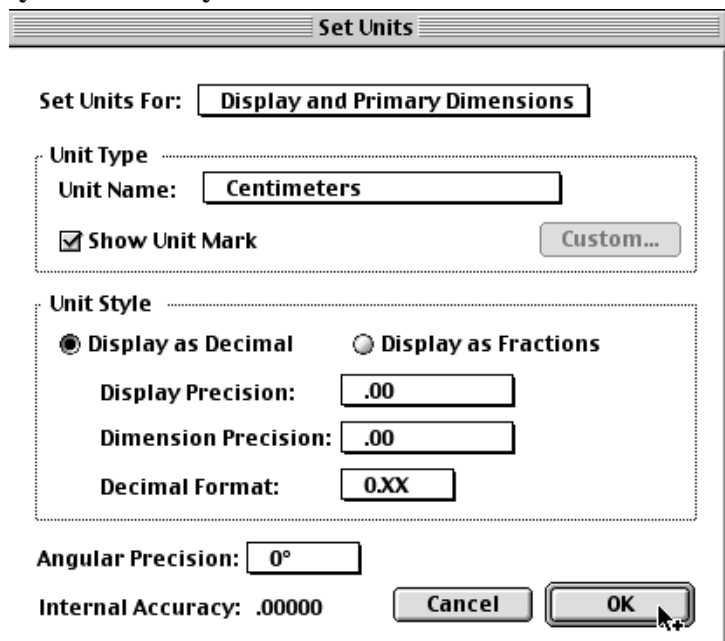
Set Units

Set Units For: Display and Primary Dimensions

Unit Type
Unit Name: Centimeters
Show Unit Mark
Custom...

Unit Style
Display as Decimal
Display as Fractions
Display Precision: .00
Dimension Precision: .00
Decimal Format: 0.XX

Angular Precision: 0°
Internal Accuracy: .00000
Cancel
OK